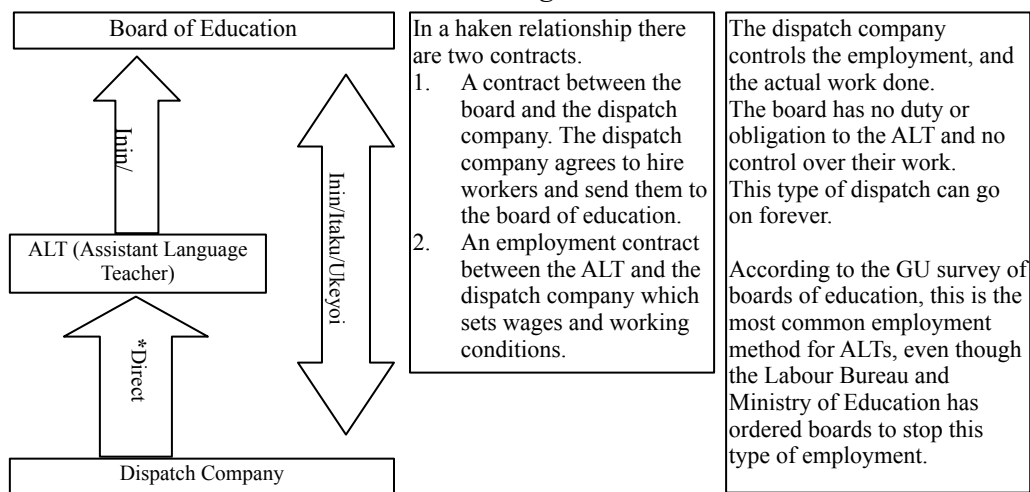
Board of Education

Inin/

ALT (Assistant Language Teacher)

*Direct

Dispatch Company

Inin/Itaku/Ukeyoi

In a haken relationship there are two contracts.
1. A contract between the board and the dispatch company. The dispatch company agrees to hire workers and send them to the board of education.
2. An employment contract between the ALT and the dispatch company which sets wages and working conditions.

The dispatch company controls the employment, and the actual work done.
The board has no duty or obligation to the ALT and no control over their work.
This type of dispatch can go on forever.

According to the GU survey of boards of education, this is the most common employment method for ALTs, even though the Labour Bureau and Ministry of Education has ordered boards to stop this type of employment.